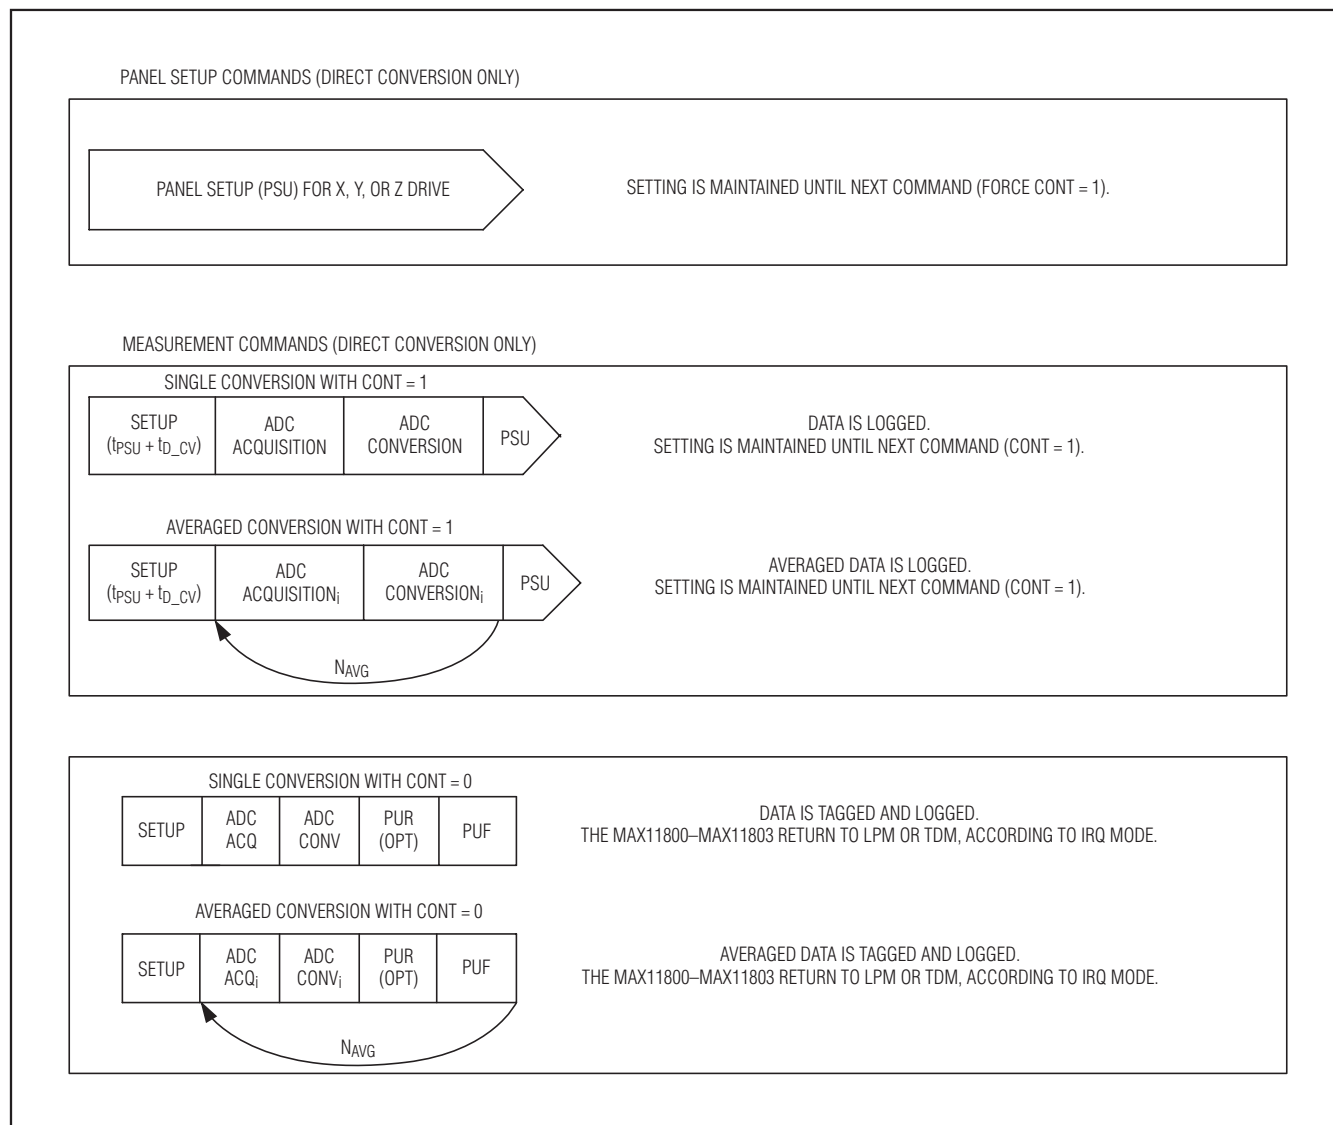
PANEL SETUP COMMANDS (DIRECT CONVERSION ONLY)

PANEL SETUP (PSU) FOR X, Y, OR Z DRIVE

SETTING IS MAINTAINED UNTIL NEXT COMMAND (FORCE CONT = 1).

MEASUREMENT COMMANDS (DIRECT CONVERSION ONLY)

SINGLE CONVERSION WITH CONT = 1

SETUP ($t_{PSU} + t_{D\_CV}$)

ADC ACQUISITION

ADC CONVERSION

PSU

DATA IS LOGGED.
SETTING IS MAINTAINED UNTIL NEXT COMMAND (CONT = 1).

AVERAGED CONVERSION WITH CONT = 1

SETUP ($t_{PSU} + t_{D\_CV}$)

ADC ACQUISITION$_i$

ADC CONVERSION$_i$

PSU

AVERAGED DATA IS LOGGED.
SETTING IS MAINTAINED UNTIL NEXT COMMAND (CONT = 1).

$N_{AVG}$

SINGLE CONVERSION WITH CONT = 0

SETUP

ADC ACQ

ADC CONV

PUR (OPT)

PUF

DATA IS TAGGED AND LOGGED.
THE MAX11800–MAX11803 RETURN TO LPM OR TDM, ACCORDING TO IRQ MODE.

AVERAGED CONVERSION WITH CONT = 0

SETUP

ADC ACQ$_i$

ADC CONV$_i$

PUR (OPT)

PUF

AVERAGED DATA IS TAGGED AND LOGGED.
THE MAX11800–MAX11803 RETURN TO LPM OR TDM, ACCORDING TO IRQ MODE.

$N_{AVG}$